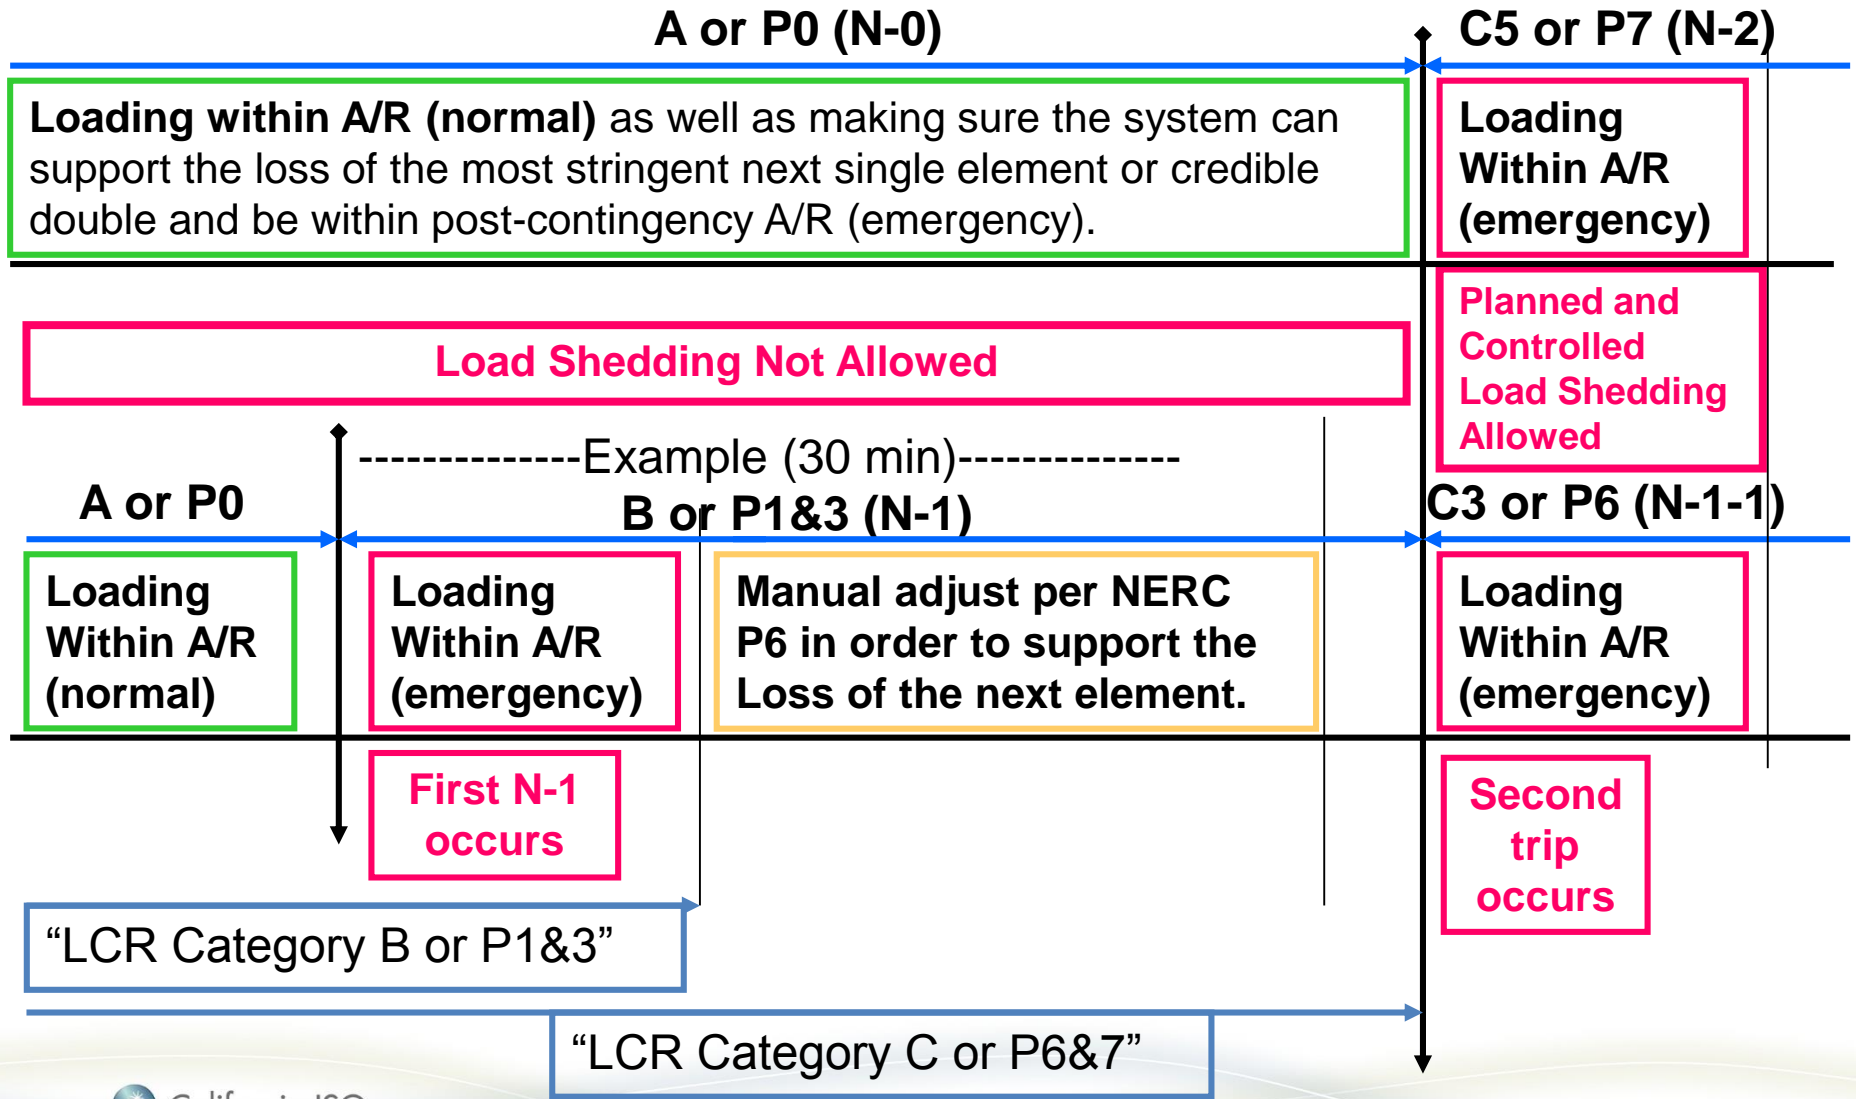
A or P0 (N-0)

C5 or P7 (N-2)

**Loading within A/R (normal)** as well as making sure the system can support the loss of the most stringent next single element or credible double and be within post-contingency A/R (emergency).

Loading Within A/R (emergency)

Planned and Controlled Load Shedding Allowed

Load Shedding Not Allowed

--------------Example (30 min)--------------

A or P0

B or P1&3 (N-1)

C3 or P6 (N-1-1)

Loading Within A/R (normal)

Loading Within A/R (emergency)

Manual adjust per NERC P6 in order to support the Loss of the next element.

Loading Within A/R (emergency)

First N-1 occurs

Second trip occurs

“LCR Category B or P1&3”

“LCR Category C or P6&7”

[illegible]